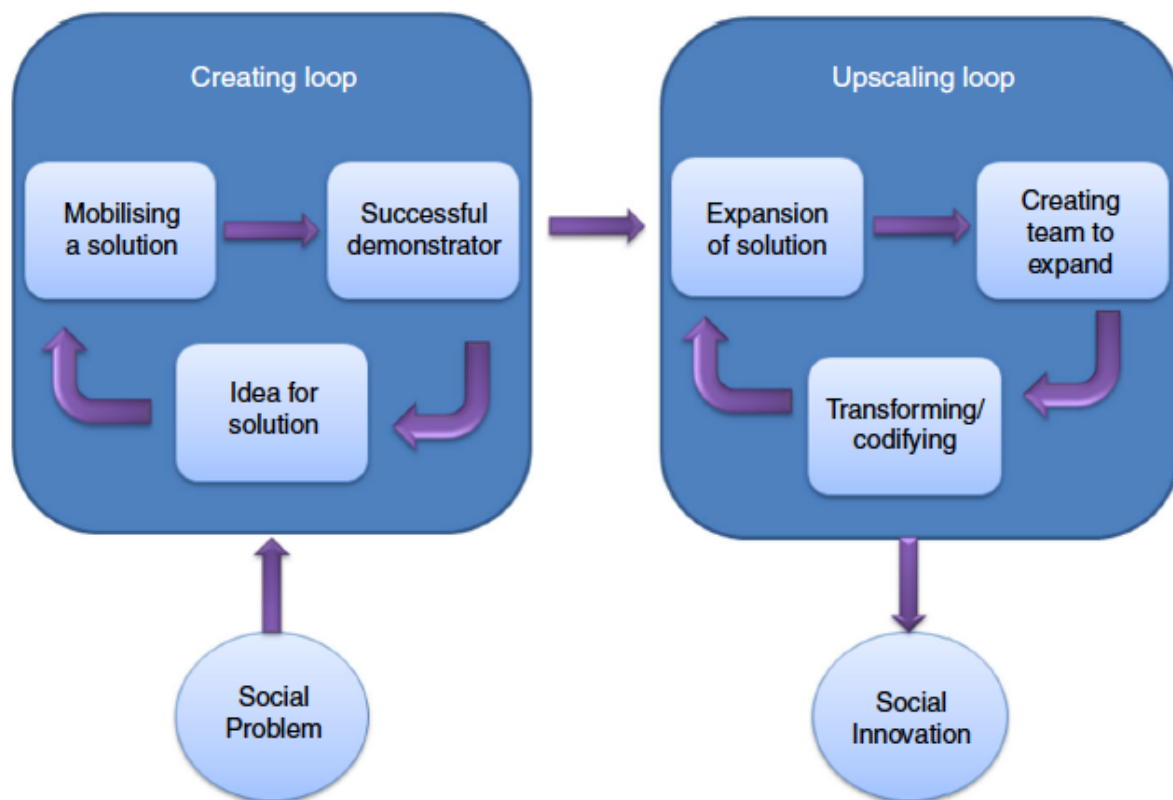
Creating loop

Mobilising a solution

Successful demonstrator

Idea for solution

Upscaling loop

Expansion of solution

Creating team to expand

Transforming/ codifying

Social Problem

Social Innovation